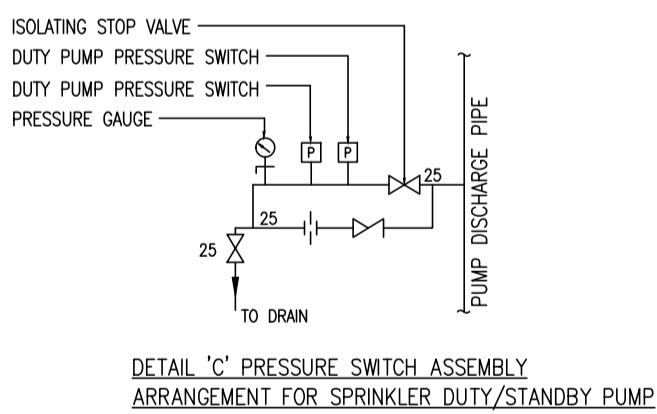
ISOLATING STOP VALVE
DUTY PUMP PRESSURE SWITCH
DUTY PUMP PRESSURE SWITCH
PRESSURE GAUGE
P
P
25
25
25
TO DRAIN
PUMP DISCHARGE PIPE

DETAIL 'C' PRESSURE SWITCH ASSEMBLY
ARRANGEMENT FOR SPRINKLER DUTY/STANDBY PUMP